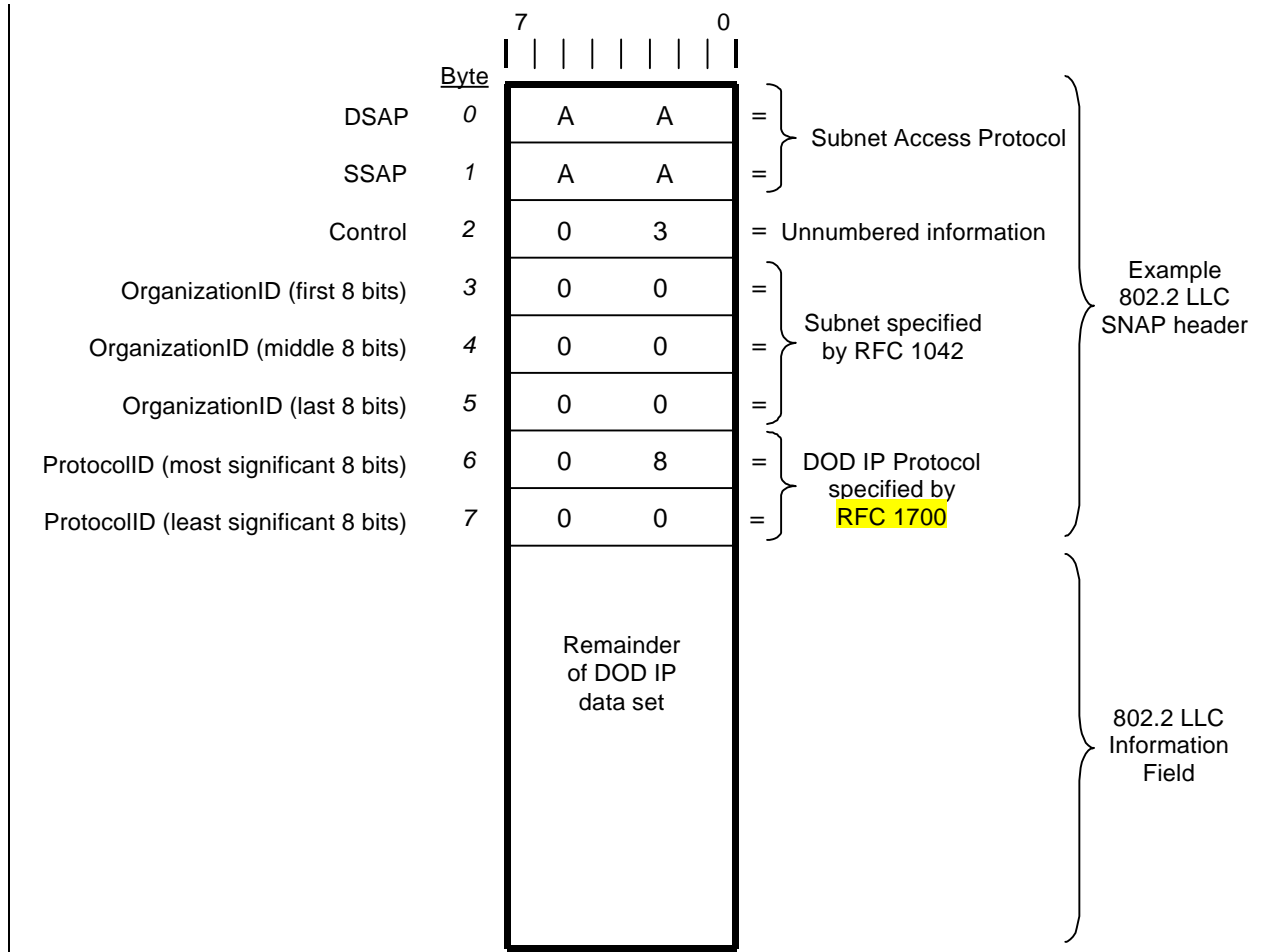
7 0

Byte

DSAP 0 A A = Subnet Access Protocol

SSAP 1 A A =

Control 2 0 3 = Unnumbered information

OrganizationID (first 8 bits) 3 0 0 =

OrganizationID (middle 8 bits) 4 0 0 = Subnet specified by RFC 1042

OrganizationID (last 8 bits) 5 0 0 =

ProtocolID (most significant 8 bits) 6 0 8 = DOD IP Protocol specified by RFC 1700

ProtocolID (least significant 8 bits) 7 0 0 =

Example 802.2 LLC SNAP header

Remainder of DOD IP data set

802.2 LLC Information Field